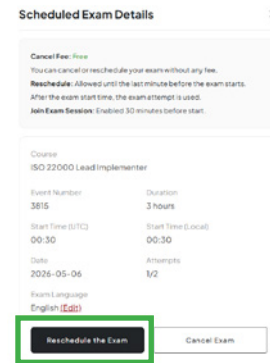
Scheduled Exam Details

Cancel Fee: Free
You can cancel or reschedule your exam without any fee.
Reschedule: Allowed until the last minute before the exam starts.
After the exam start time, the exam attempt is used.
Join Exam Session: Enabled 30 minutes before start.

Course
ISO 22000 Lead Implementer

Event Number
3815

Duration
3 hours

Start Time (UTC)
00:30

Start Time (Local)
00:30

Date
2026-05-06

Attempts
1/2

Exam Language
English (Edit)

Reschedule the Exam

Cancel Exam